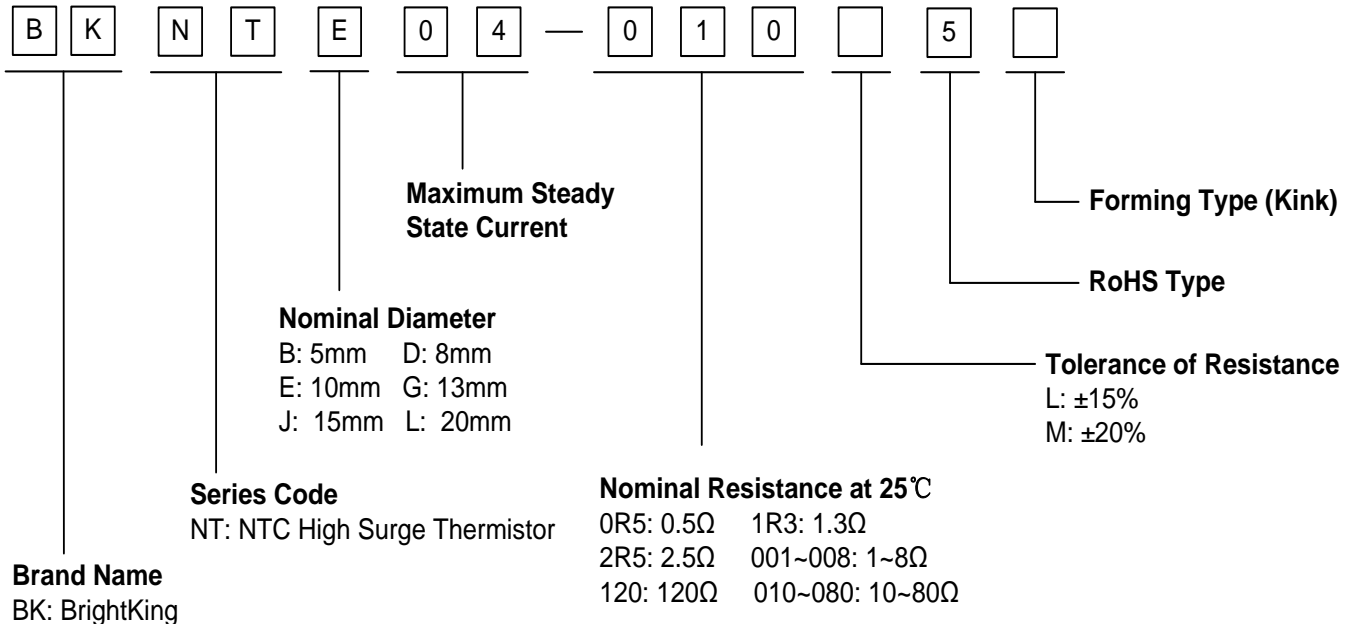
B K N T E 0 4 — 0 1 0 5

Maximum Steady State Current

Forming Type (Kink)

RoHS Type

Nominal Diameter
B: 5mm D: 8mm
E: 10mm G: 13mm
J: 15mm L: 20mm

Tolerance of Resistance
L: ±15%
M: ±20%

Series Code
NT: NTC High Surge Thermistor

Nominal Resistance at 25℃
0R5: 0.5Ω 1R3: 1.3Ω
2R5: 2.5Ω 001~008: 1~8Ω
120: 120Ω 010~080: 10~80Ω

Brand Name
BK: BrightKing